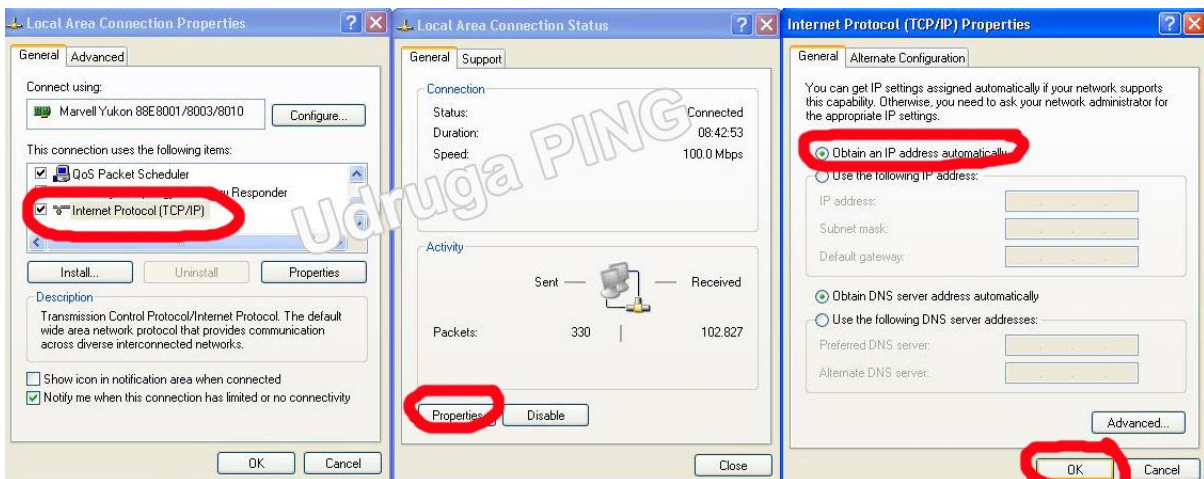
Local Area Connection Properties

General | Advanced

Connect using:

Marvell Yukon 88E8001/8003/8010

Configure...

This connection uses the following items:

QoS Packet Scheduler

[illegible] Responder

Internet Protocol (TCP/IP)

Install... | Uninstall | Properties

Description

Transmission Control Protocol/Internet Protocol. The default wide area network protocol that provides communication across diverse interconnected networks.

Show icon in notification area when connected

Notify me when this connection has limited or no connectivity

OK | Cancel

Local Area Connection Status

General | Support

Connection

| | |
|---|---|
| Status: | Connected |
| Duration: | 08:42:53 |
| Speed: | 100.0 Mbps |

Udruga PING

Activity

Sent — — Received

| | | |
|---|---|---|
| Packets: | 330 | 102.827 |

Properties | Disable

Close

Internet Protocol (TCP/IP) Properties

General | Alternate Configuration

You can get IP settings assigned automatically if your network supports this capability. Otherwise, you need to ask your network administrator for the appropriate IP settings.

Obtain an IP address automatically

Use the following IP address:

IP address:

Subnet mask:

Default gateway:

Obtain DNS server address automatically

Use the following DNS server addresses:

Preferred DNS server:

Alternate DNS server:

Advanced...

OK | Cancel